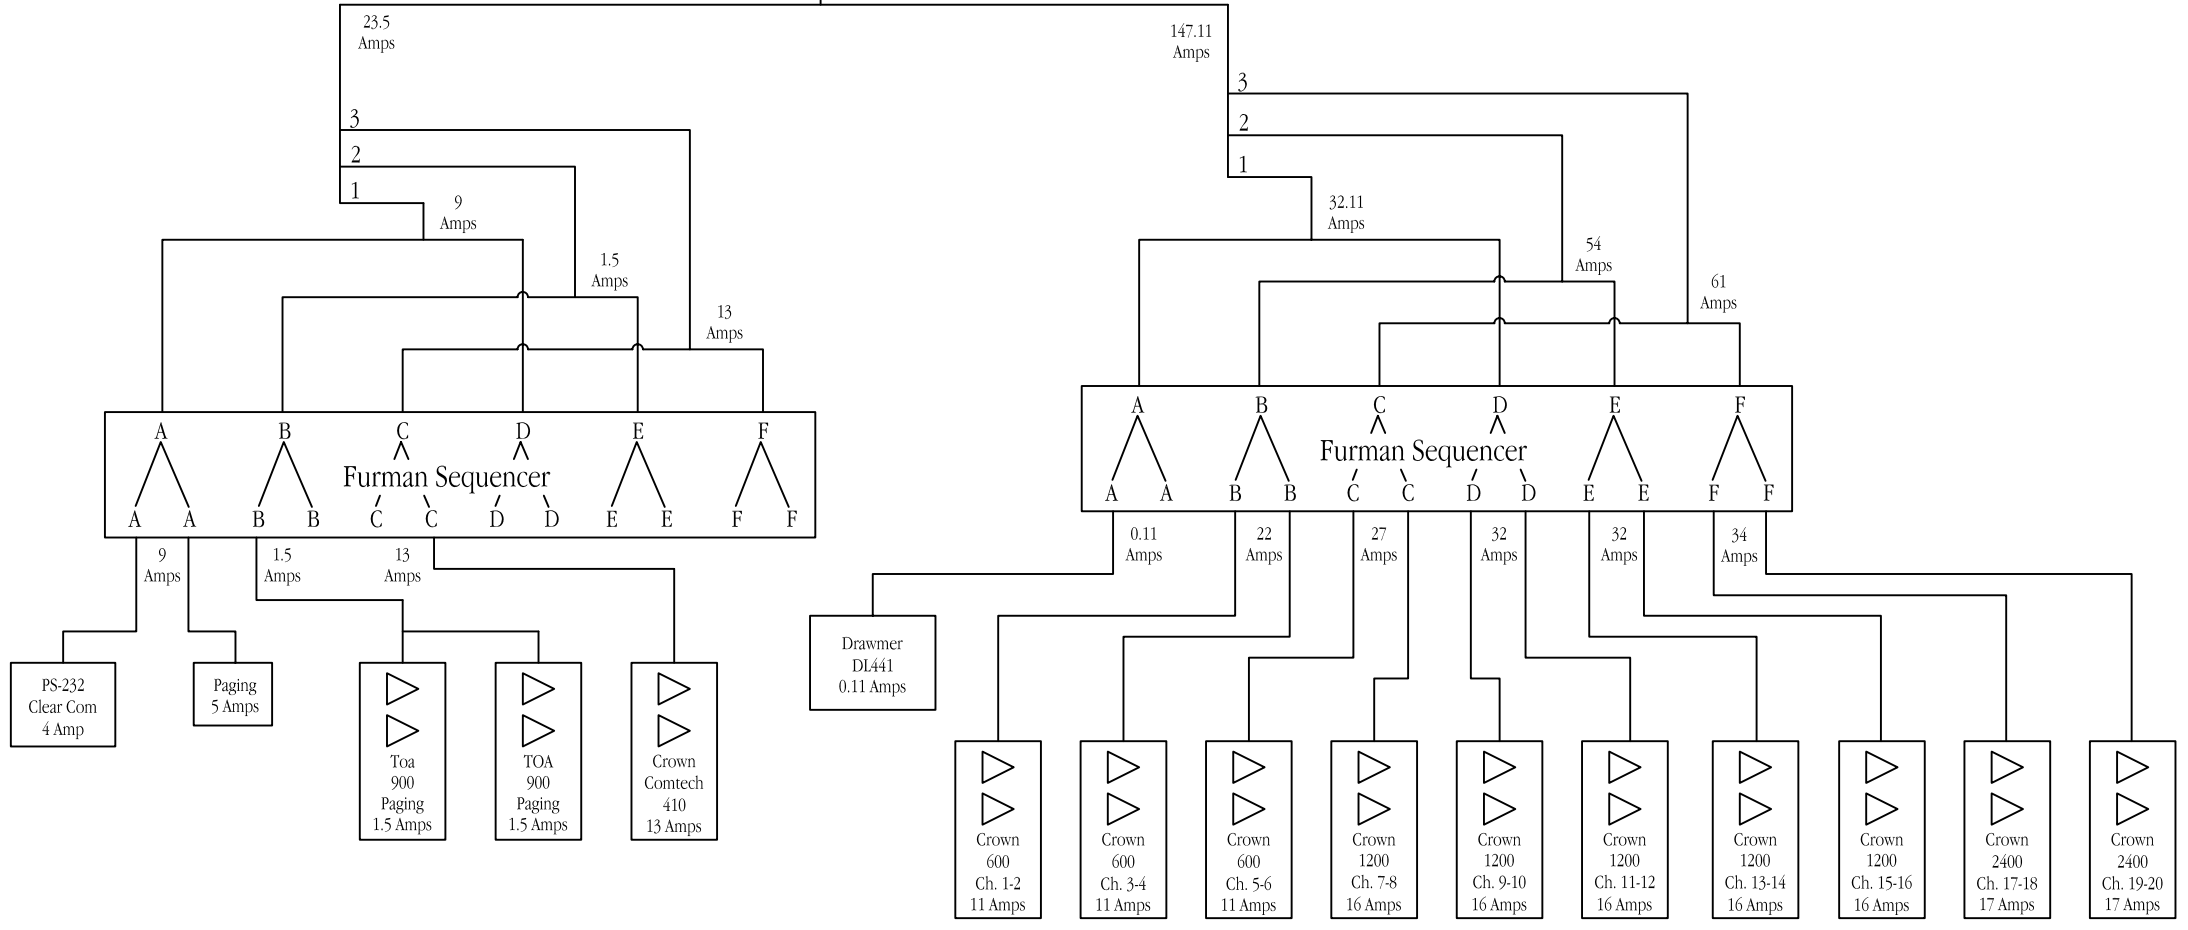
23.5 Amps

147.11 Amps

3
2
1

9 Amps

1.5 Amps

13 Amps

A B C D E F
Furman Sequencer
A A B B C C D D E E F F

9 Amps
1.5 Amps
13 Amps

PS-232 Clear Com 4 Amp

Paging 5 Amps

Toa 900 Paging 1.5 Amps

TOA 900 Paging 1.5 Amps

Crown Comtech 410 13 Amps

3
2
1

32.11 Amps

54 Amps

61 Amps

A B C D E F
Furman Sequencer
A A B B C C D D E E F F

0.11 Amps
22 Amps
27 Amps
32 Amps
32 Amps
34 Amps

Drawmer DL441 0.11 Amps

Crown 600 Ch. 1-2 11 Amps

Crown 600 Ch. 3-4 11 Amps

Crown 600 Ch. 5-6 11 Amps

Crown 1200 Ch. 7-8 16 Amps

Crown 1200 Ch. 9-10 16 Amps

Crown 1200 Ch. 11-12 16 Amps

Crown 1200 Ch. 13-14 16 Amps

Crown 1200 Ch. 15-16 16 Amps

Crown 2400 Ch. 17-18 17 Amps

Crown 2400 Ch. 19-20 17 Amps